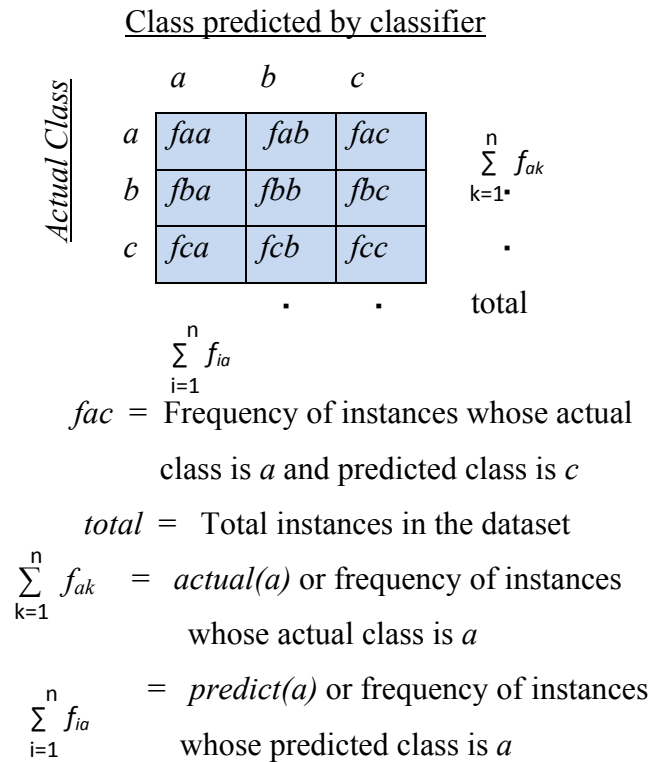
Class predicted by classifier

Actual Class

| | a | b | c |
|---|---|---|---|
| a | faa | fab | fac |
| b | fba | fbb | fbc |
| c | fca | fcb | fcc |

$\sum_{k=1}^{n} f_{ak}$

.

. . total

$\sum_{i=1}^{n} f_{ia}$

fac = Frequency of instances whose actual class is a and predicted class is c

total = Total instances in the dataset

$\sum_{k=1}^{n} f_{ak}$ = actual(a) or frequency of instances whose actual class is a

$\sum_{i=1}^{n} f_{ia}$ = predict(a) or frequency of instances whose predicted class is a